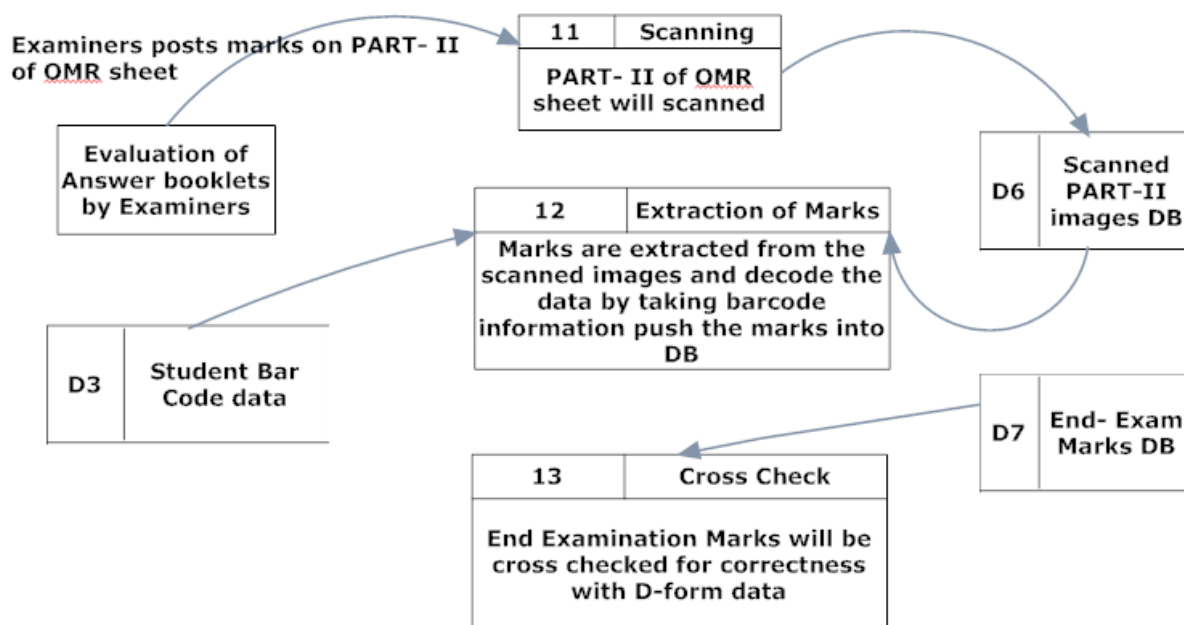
Examiners posts marks on PART- II of OMR sheet

| 11 | Scanning |
|---|---|
| PART- II of OMR sheet will scanned | |

Evaluation of Answer booklets by Examiners

| D6 | Scanned PART-II images DB |
|---|---|

| 12 | Extraction of Marks |
|---|---|
| Marks are extracted from the scanned images and decode the data by taking barcode information push the marks into DB | |

| D3 | Student Bar Code data |
|---|---|

| D7 | End- Exam Marks DB |
|---|---|

| 13 | Cross Check |
|---|---|
| End Examination Marks will be cross checked for correctness with D-form data | |